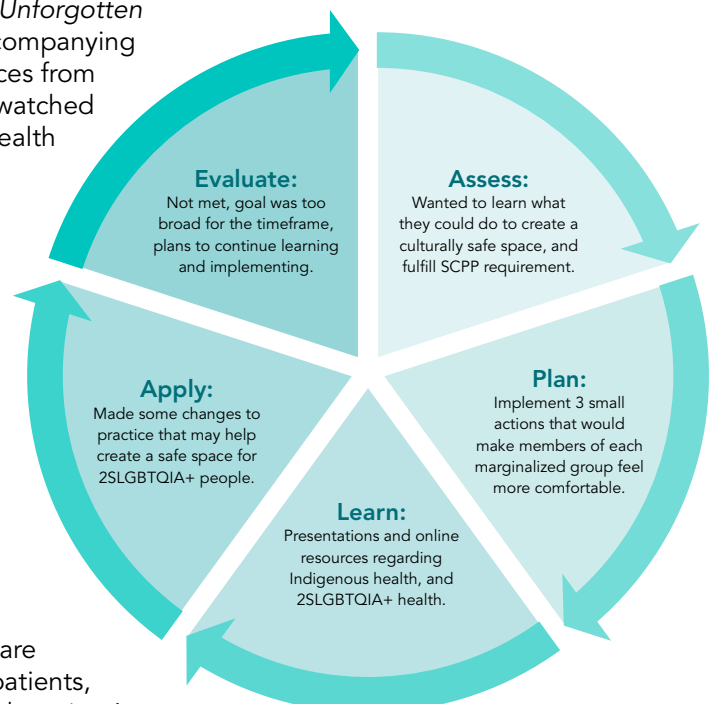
Unforgotten
companying
ces from
watched
ealth

Evaluate:
Not met, goal was too broad for the timeframe, plans to continue learning and implementing.

Assess:
Wanted to learn what they could do to create a culturally safe space, and fulfill SCPP requirement.

Apply:
Made some changes to practice that may help create a safe space for 2SLGBTQIA+ people.

Plan:
Implement 3 small actions that would make members of each marginalized group feel more comfortable.

Learn:
Presentations and online resources regarding Indigenous health, and 2SLGBTQIA+ health.

are
patients,